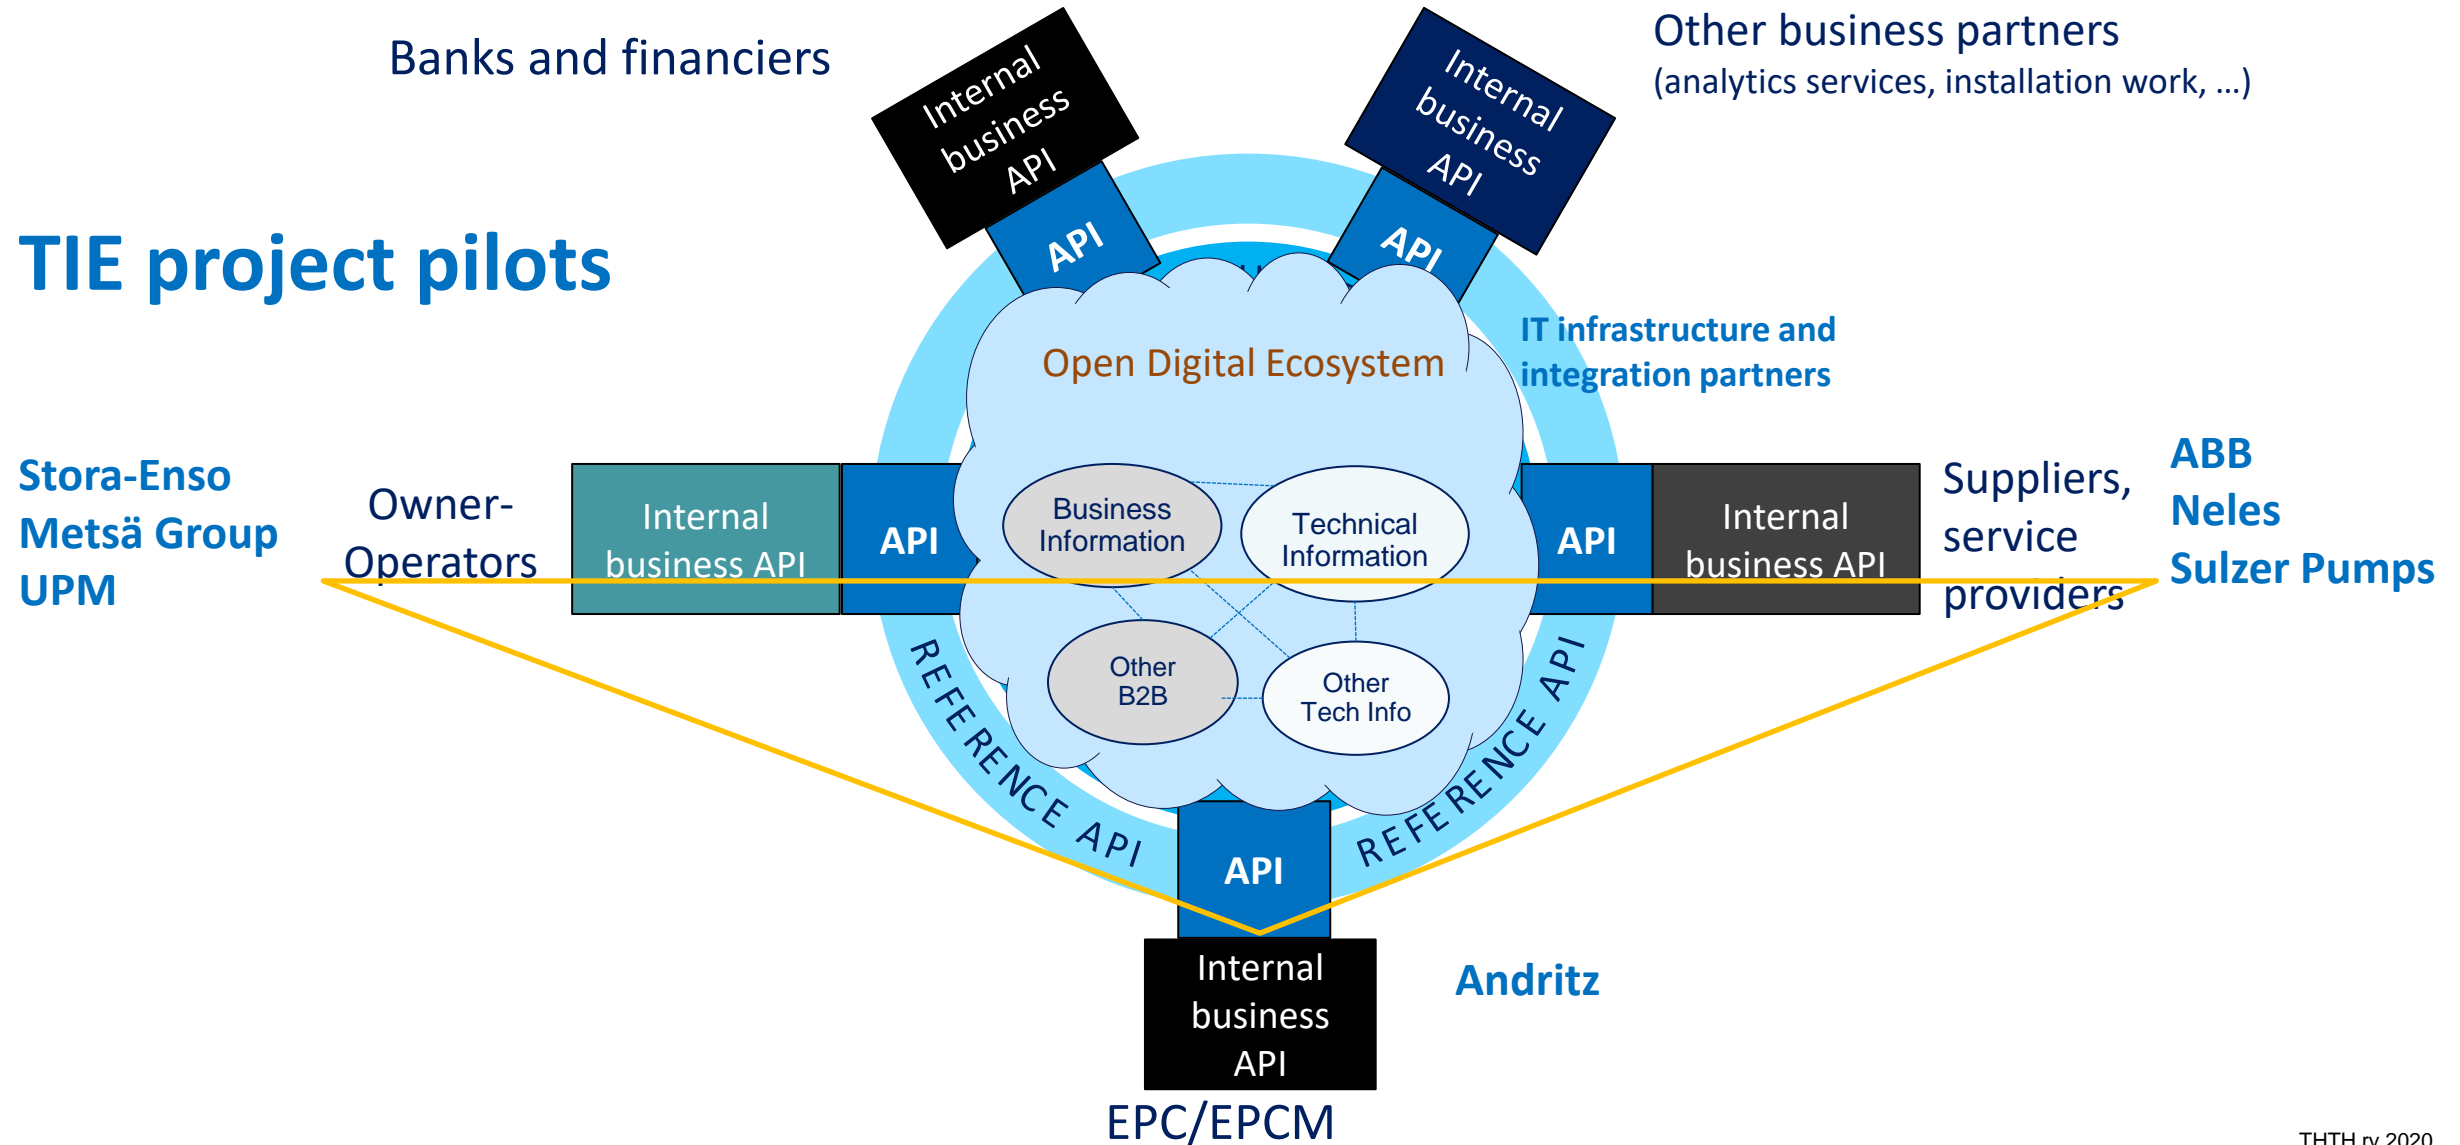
Banks and financiers

Internal business API

API

Internal business API

API

Other business partners
(analytics services, installation work, …)

TIE project pilots

Open Digital Ecosystem

IT infrastructure and integration partners

Stora-Enso
Metsä Group
UPM

Owner-Operators

Internal business API

API

Business Information

Technical Information

Other B2B

Other Tech Info

API

Internal business API

Suppliers, service providers

ABB
Neles
Sulzer Pumps

REFERENCE API

REFERENCE API

API

Internal business API

Andritz

EPC/EPCM

THTH ry 2020